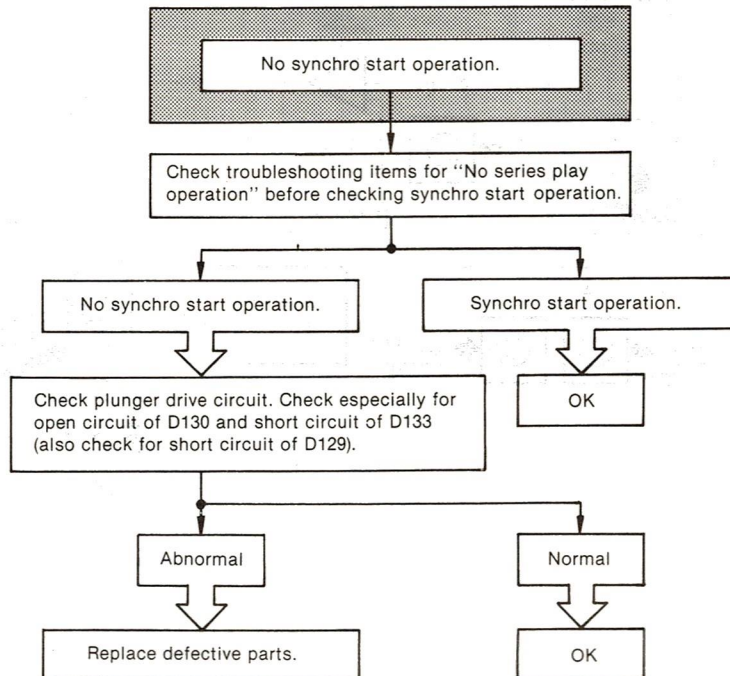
No synchro start operation.

Check troubleshooting items for "No series play operation" before checking synchro start operation.

No synchro start operation.

Synchro start operation.

Check plunger drive circuit. Check especially for open circuit of D130 and short circuit of D133 (also check for short circuit of D129).

OK

Abnormal

Normal

Replace defective parts.

OK